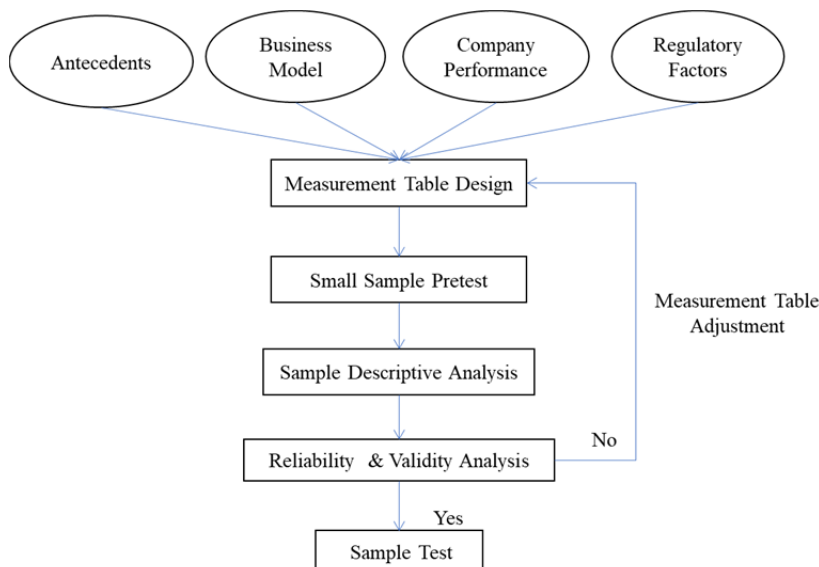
Antecedents

Business Model

Company Performance

Regulatory Factors

Measurement Table Design

Small Sample Pretest

Measurement Table Adjustment

Sample Descriptive Analysis

No

Reliability & Validity Analysis

Yes

Sample Test